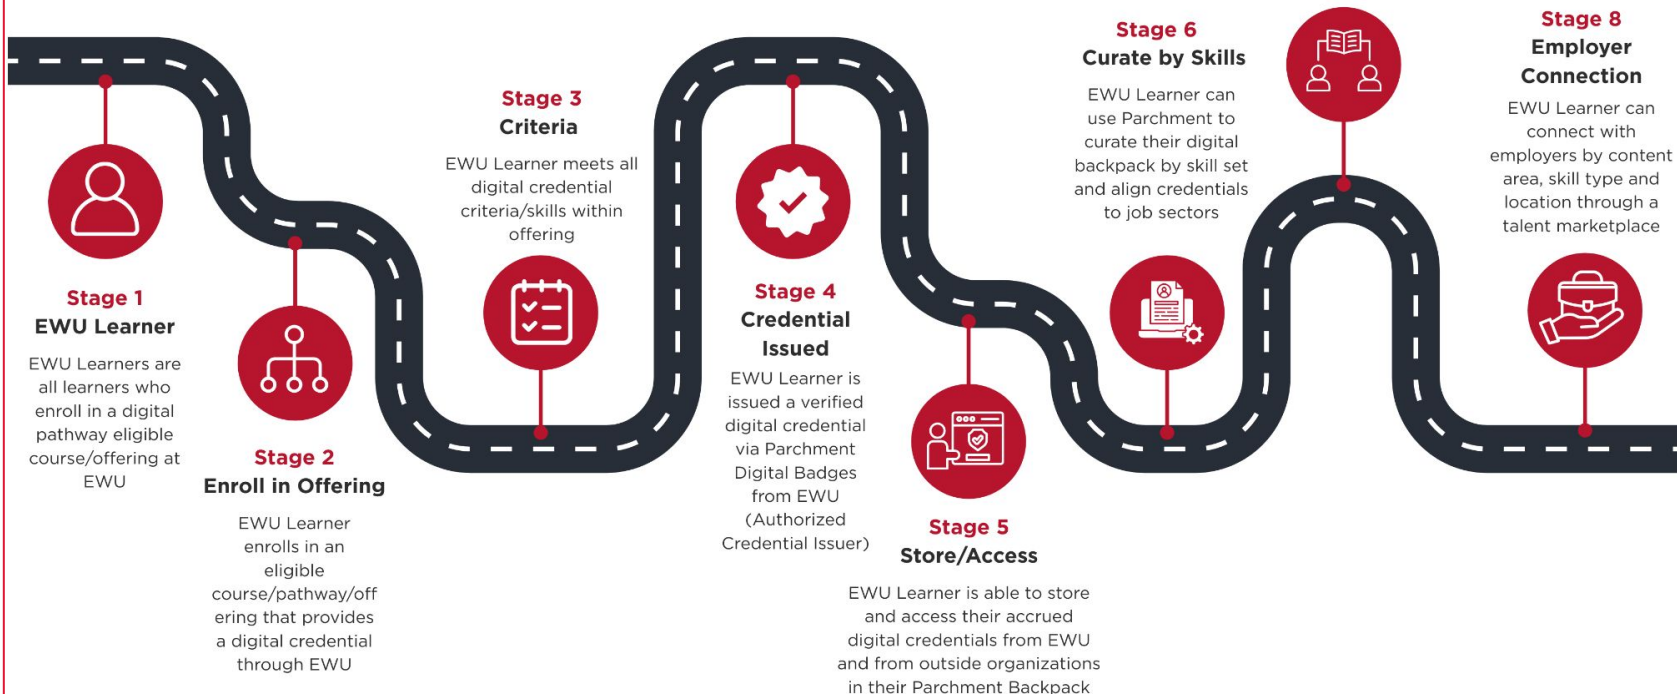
Stage 1
EWU Learner

EWU Learners are all learners who enroll in a digital pathway eligible course/offering at EWU

Stage 2
Enroll in Offering

EWU Learner enrolls in an eligible course/pathway/offering that provides a digital credential through EWU

Stage 3
Criteria

EWU Learner meets all digital credential criteria/skills within offering

Stage 4
Credential Issued

EWU Learner is issued a verified digital credential via Parchment Digital Badges from EWU (Authorized Credential Issuer)

Stage 5
Store/Access

EWU Learner is able to store and access their accrued digital credentials from EWU and from outside organizations in their Parchment Backpack

Stage 6
Curate by Skills

EWU Learner can use Parchment to curate their digital backpack by skill set and align credentials to job sectors

Stage 8
Employer Connection

EWU Learner can connect with employers by content area, skill type and location through a talent marketplace